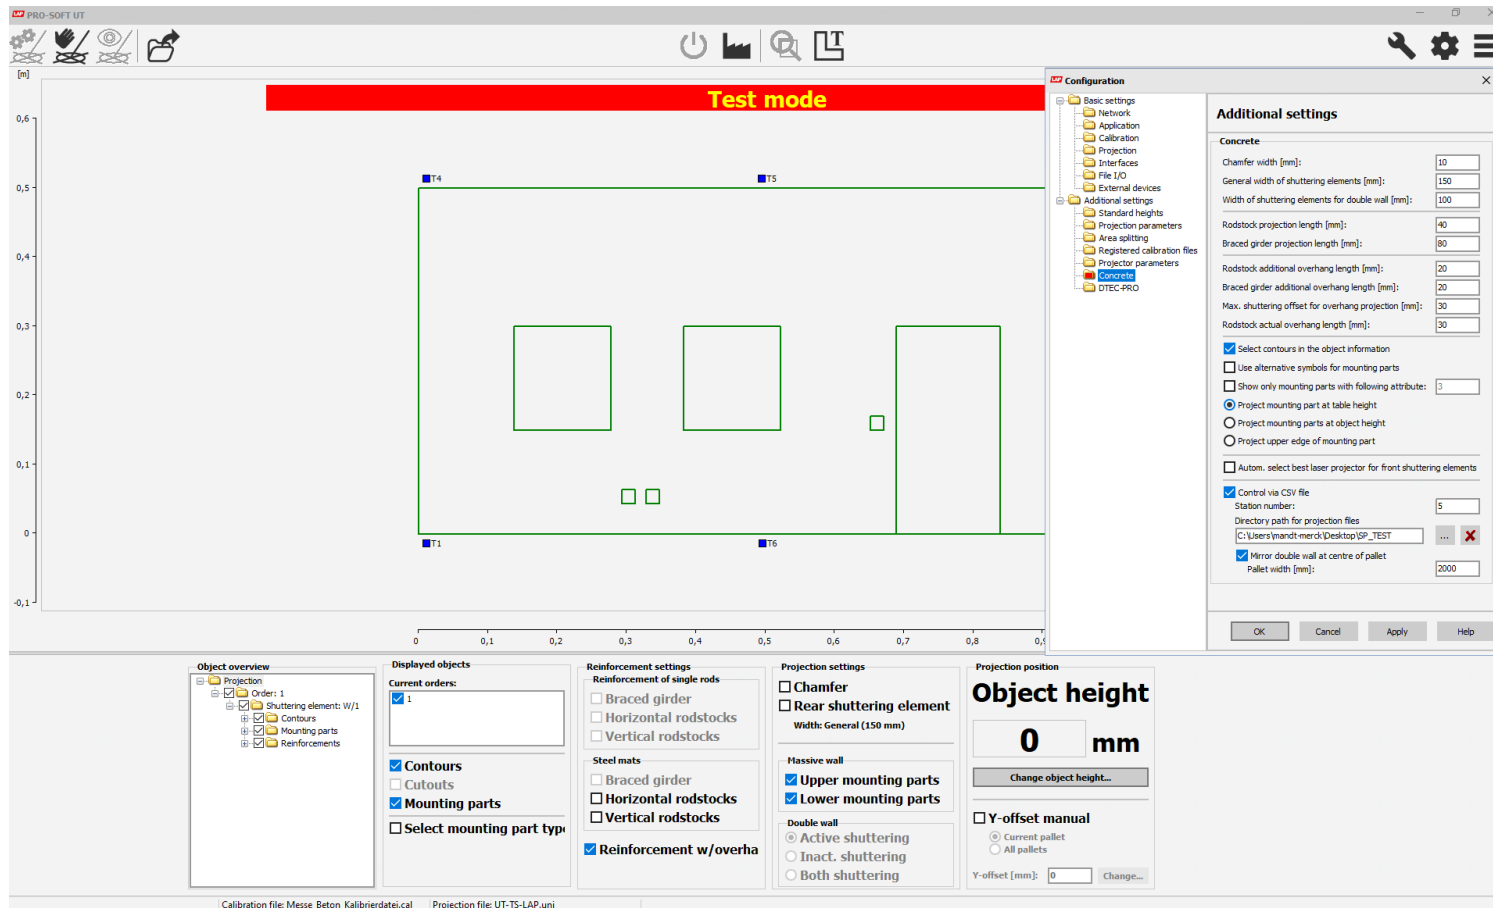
PRO-SOFT UT

[m]

Test mode

0,6
0,5
0,4
0,3
0,2
0,1
0
-0,1

T4
T5
T1
T6

0
0,1
0,2
0,3
0,4
0,5
0,6
0,7
0,8
0,9

Configuration

Basic settings
Network
Application
Calibration
Projection
Interfaces
File I/O
External devices
Additional settings
Standard heights
Projection parameters
Area splitting
Registered calibration files
Projector parameters
Concrete
DTEC-PRO

Additional settings

Concrete

Chamfer width [mm]: 10
General width of shuttering elements [mm]: 150
Width of shuttering elements for double wall [mm]: 100
Rodstock projection length [mm]: 40
Braced girder projection length [mm]: 80
Rodstock additional overhang length [mm]: 20
Braced girder additional overhang length [mm]: 20
Max. shuttering offset for overhang projection [mm]: 30
Rodstock actual overhang length [mm]: 30

Select contours in the object information
Use alternative symbols for mounting parts
Show only mounting parts with following attribute: 3
Project mounting part at table height
Project mounting parts at object height
Project upper edge of mounting part

Autom. select best laser projector for front shuttering elements

Control via CSV file
Station number: 5
Directory path for projection files
C:\Users\mandt-merck\Desktop\SP_TEST
...
Mirror double wall at centre of pallet
Pallet width [mm]: 2000

OK
Cancel
Apply
Help

Object overview
Projection
Order: 1
Shuttering element: W/1
Contours
Mounting parts
Reinforcements

Displayed objects
Current orders:
1
Contours
Cutouts
Mounting parts
Select mounting part typ

Reinforcement settings
Reinforcement of single rods
Braced girder
Horizontal rodstocks
Vertical rodstocks
Steel mats
Braced girder
Horizontal rodstocks
Vertical rodstocks
Reinforcement w/overha

Projection settings
Chamfer
Rear shuttering element
Width: General (150 mm)
Massive wall
Upper mounting parts
Lower mounting parts
Double wall
Active shuttering
Inact. shuttering
Both shuttering

Projection position
Object height
0
mm
Change object height...
Y-offset manual
Current pallet
All pallets
Y-offset [mm]: 0
Change...

Calibration file: Messe_Beton_Kalibrierdatei.cal
Projection file: UT-TS-LAP.uni